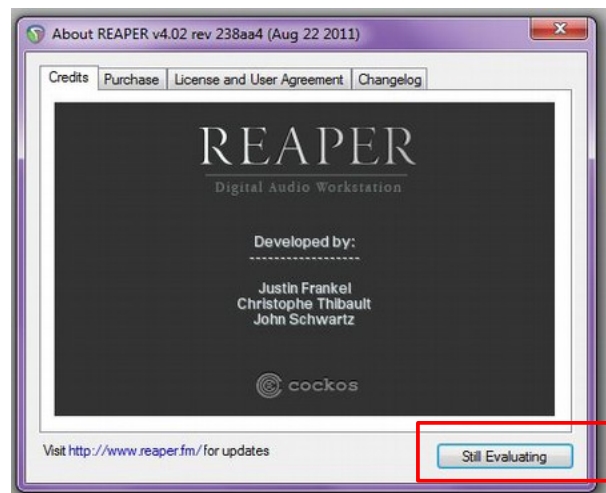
About REAPER v4.02 rev 238aa4 (Aug 22 2011)

Credits | Purchase | License and User Agreement | Changelog

REAPER

Digital Audio Workstation

Developed by:

------------------

Justin Frankel
Christophe Thibault
John Schwartz

cockos

Visit http://www.reaper.fm/ for updates

Still Evaluating